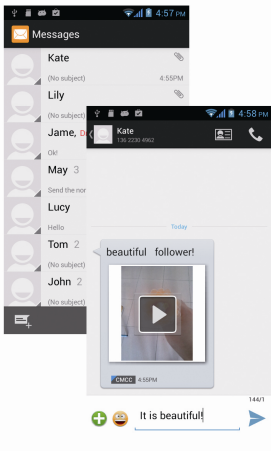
4:57 PM

Messages

Kate

(No subject)

4:55PM

Lily

(No subject)

Jame, D

Ok!

May 3

Send the nor

Lucy

Hello

Tom 2

(No subject)

John 2

(No subject)

4:58 PM

Kate

138 3230 4562

Today

beautiful follower!

CMCC 4:55PM

144/1

It is beautiful!